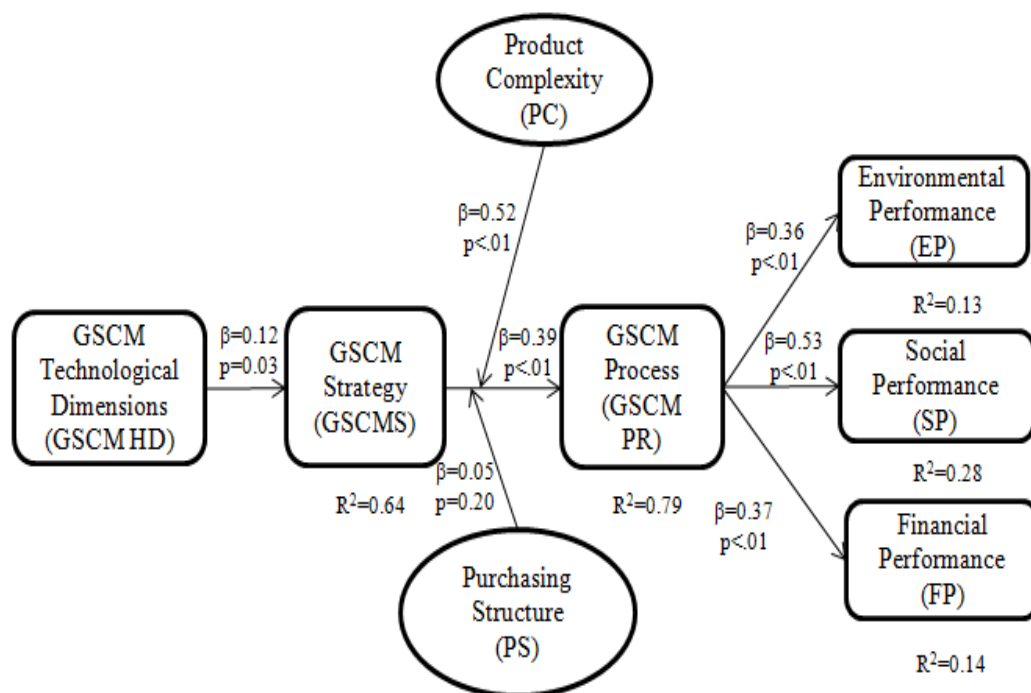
Product Complexity (PC)

Environmental Performance (EP)

β=0.52
p<.01

β=0.36
p<.01

R$^2$=0.13

GSCM Technological Dimensions (GSCM HD)

β=0.12
p=0.03

GSCM Strategy (GSCMS)

β=0.39
p<.01

GSCM Process (GSCM PR)

β=0.53
p<.01

Social Performance (SP)

β=0.05
p=0.20

R$^2$=0.28

R$^2$=0.64

R$^2$=0.79

β=0.37
p<.01

Financial Performance (FP)

Purchasing Structure (PS)

R$^2$=0.14